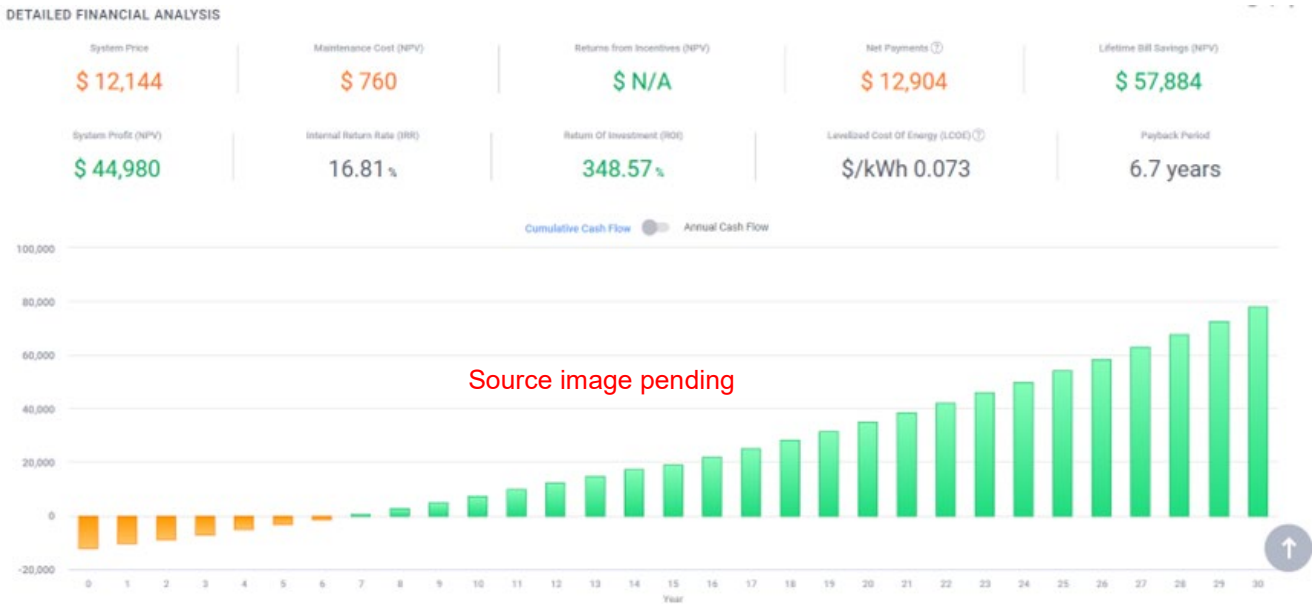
DETAILED FINANCIAL ANALYSIS

System Price
$ 12,144

Maintenance Cost (NPV)
$ 760

Returns from Incentives (NPV)
$ N/A

Net Payments
$ 12,904

Lifetime Bill Savings (NPV)
$ 57,884

System Profit (NPV)
$ 44,980

Internal Return Rate (IRR)
16.81 %

Return Of Investment (ROI)
348.57 %

Levelized Cost Of Energy (LCOE)
$/kWh 0.073

Payback Period
6.7 years

Cumulative Cash Flow Annual Cash Flow

100,000
80,000
60,000
40,000
20,000
0
-20,000

Source image pending

0 1 2 3 4 5 6 7 8 9 10 11 12 13 14 15 16 17 18 19 20 21 22 23 24 25 26 27 28 29 30
Year